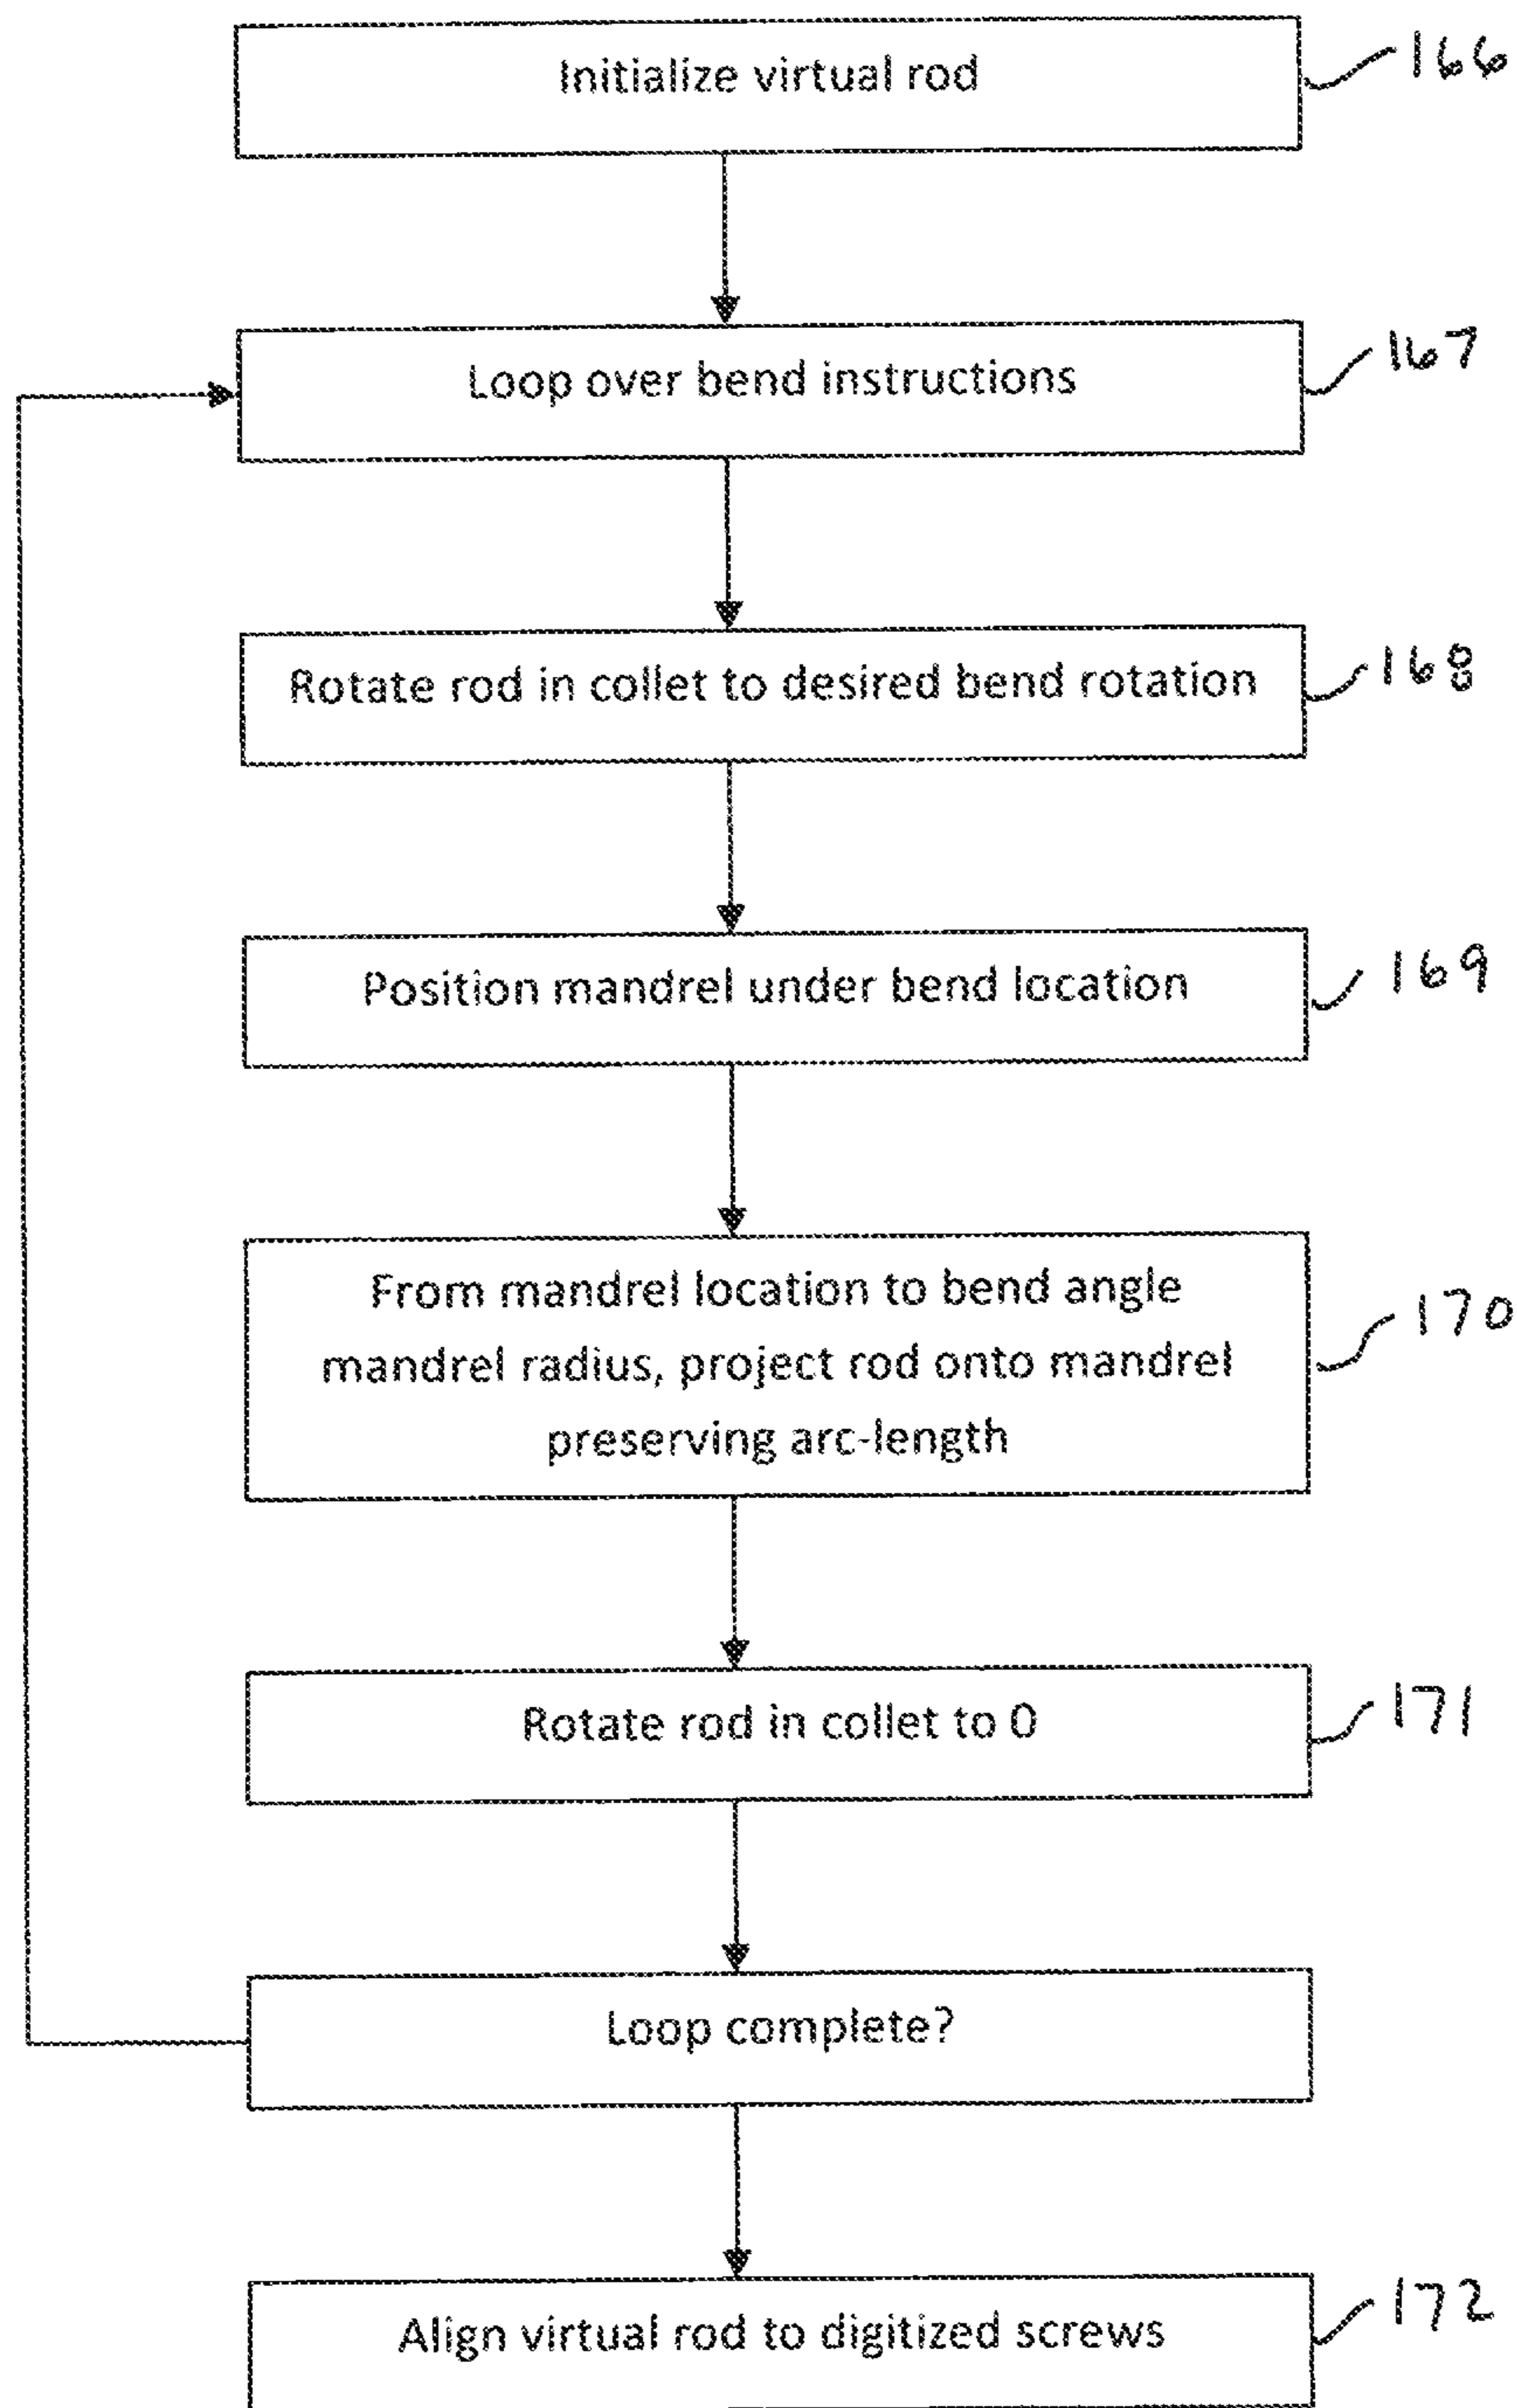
Initialize virtual rod

166

Loop over bend instructions

167

Rotate rod in collet to desired bend rotation

168

Position mandrel under bend location

169

From mandrel location to bend angle mandrel radius, project rod onto mandrel preserving arc-length

170

Rotate rod in collet to 0

171

Loop complete?

Align virtual rod to digitized screws

172